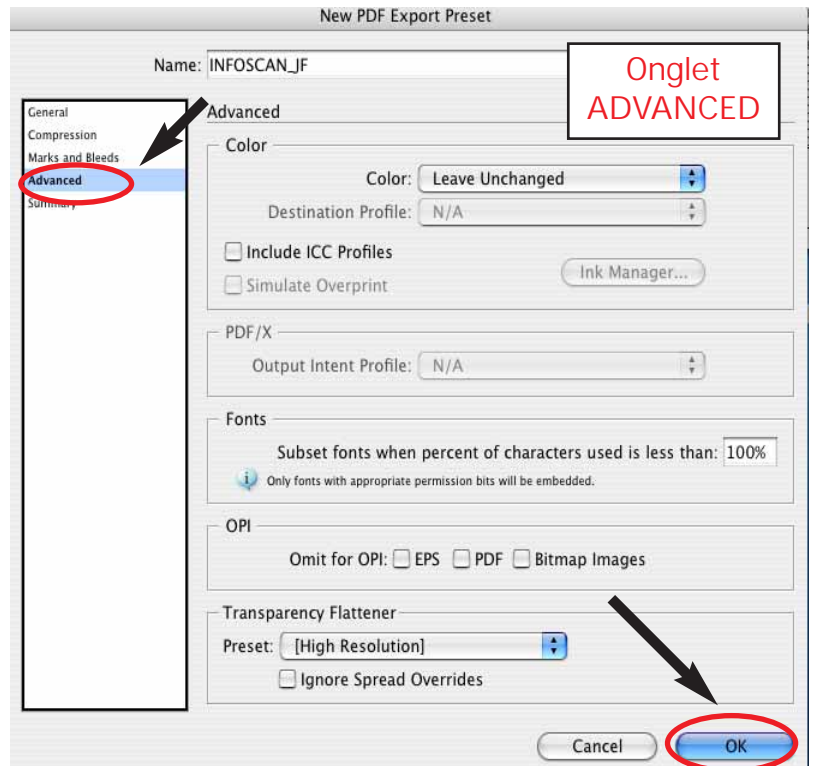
New PDF Export Preset

Name: INFOSCAN_JF

Onglet ADVANCED

General
Compression
Marks and Bleeds
Advanced
Summary

Advanced

Color

Color: Leave Unchanged

Destination Profile: N/A

Include ICC Profiles

Simulate Overprint

Ink Manager...

PDF/X

Output Intent Profile: N/A

Fonts

Subset fonts when percent of characters used is less than: 100%

Only fonts with appropriate permission bits will be embedded.

OPI

Omit for OPI: EPS PDF Bitmap Images

Transparency Flattener

Preset: [High Resolution]

Ignore Spread Overrides

Cancel OK